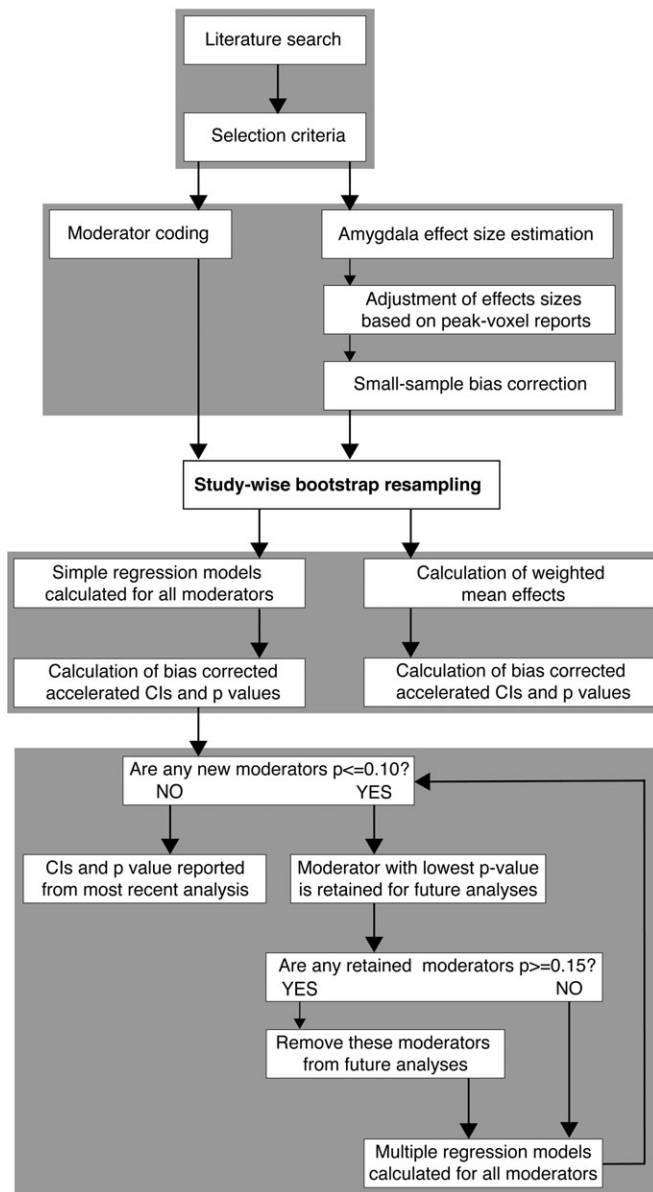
Literature search

Selection criteria

Moderator coding

Amygdala effect size estimation

Adjustment of effects sizes based on peak-voxel reports

Small-sample bias correction

Study-wise bootstrap resampling

Simple regression models calculated for all moderators

Calculation of weighted mean effects

Calculation of bias corrected accelerated CIs and p values

Calculation of bias corrected accelerated CIs and p values

Are any new moderators p<=0.10?
NO YES

CIs and p value reported from most recent analysis

Moderator with lowest p-value is retained for future analyses

Are any retained moderators p>=0.15?
YES NO

Remove these moderators from future analyses

Multiple regression models calculated for all moderators